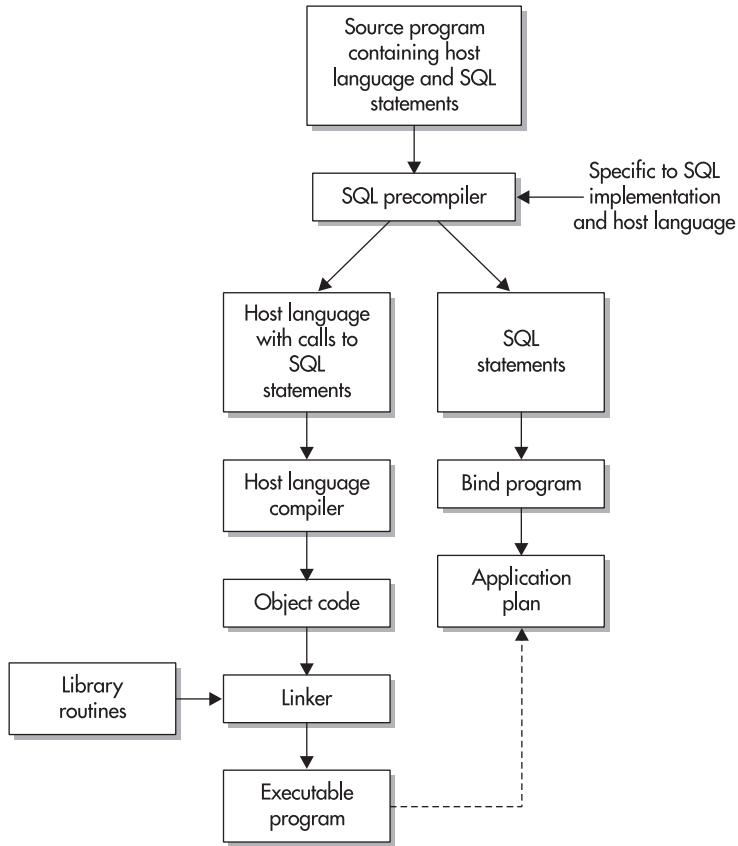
Source program containing host language and SQL statements

SQL precompiler

Specific to SQL implementation and host language

Host language with calls to SQL statements

SQL statements

Host language compiler

Bind program

Object code

Application plan

Library routines

Linker

Executable program